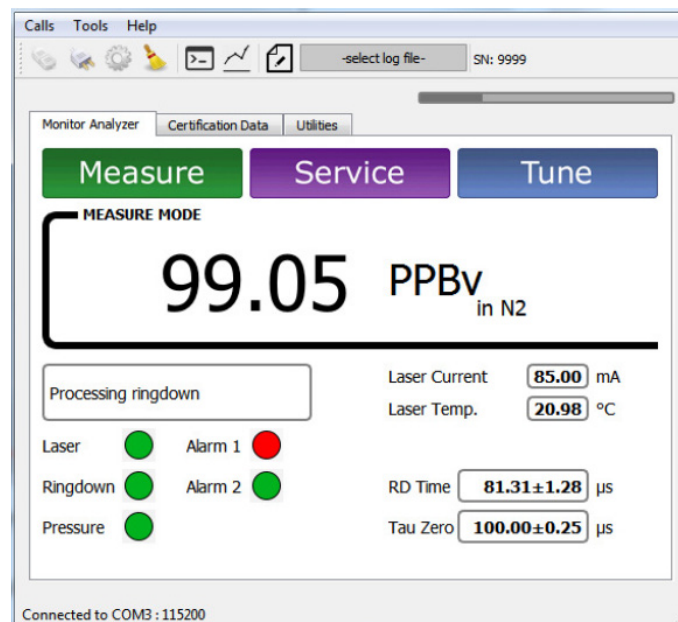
Calls Tools Help

-select log file- SN: 9999

Monitor Analyzer Certification Data Utilities

Measure Service Tune

MEASURE MODE

99.05 PPBv in N2

Processing ringdown

Laser Current 85.00 mA
Laser Temp. 20.98 °C

Laser Alarm 1
Ringdown Alarm 2
Pressure

RD Time 81.31±1.28 μs
Tau Zero 100.00±0.25 μs

Connected to COM3 : 115200